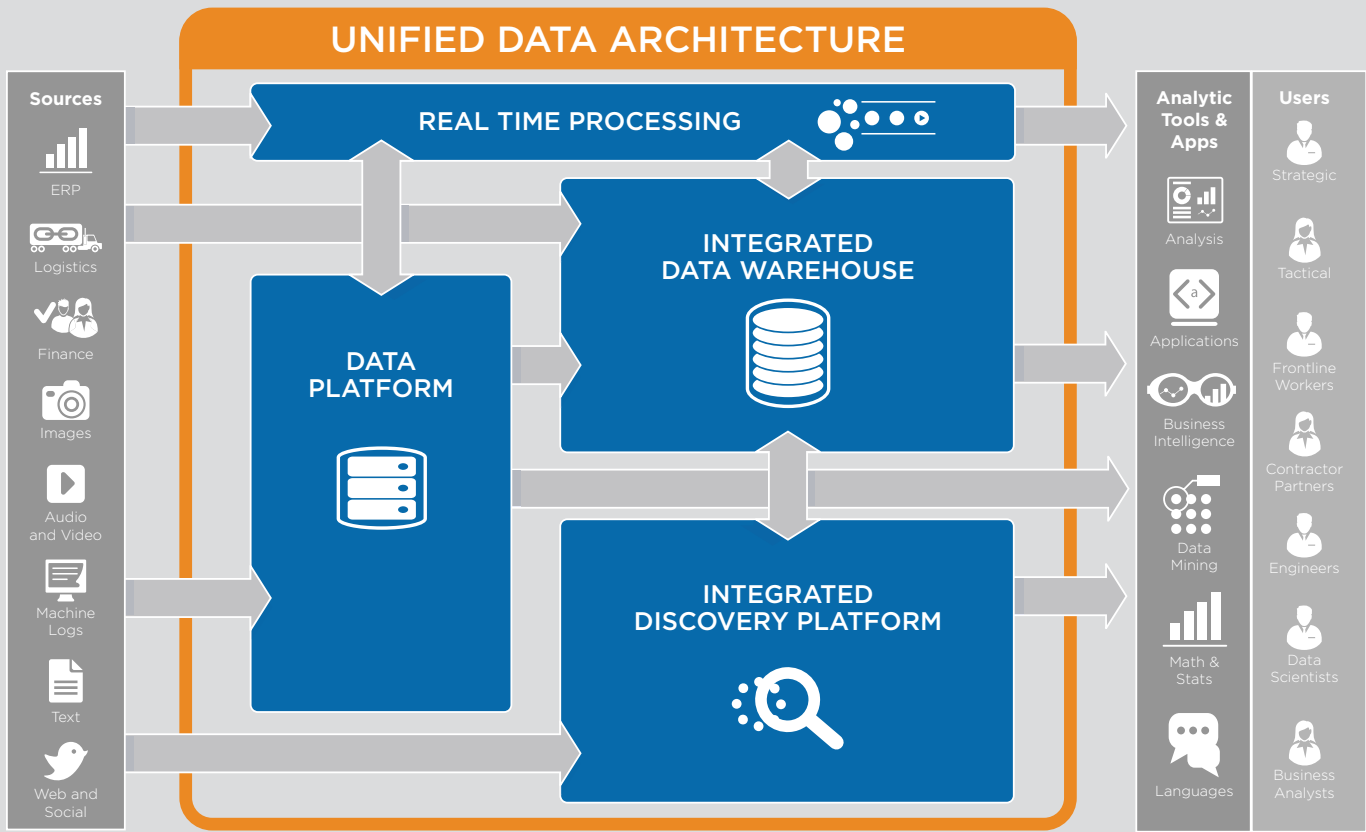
UNIFIED DATA ARCHITECTURE

Sources

ERP

Logistics

Finance

Images

Audio and Video

Machine Logs

Text

Web and Social

REAL TIME PROCESSING

DATA PLATFORM

INTEGRATED DATA WAREHOUSE

INTEGRATED DISCOVERY PLATFORM

Analytic Tools & Apps

Analysis

a

Applications

Business Intelligence

Data Mining

Math & Stats

Languages

Users

Strategic

Tactical

Frontline Workers

Contractor Partners

Engineers

Data Scientists

Business Analysts